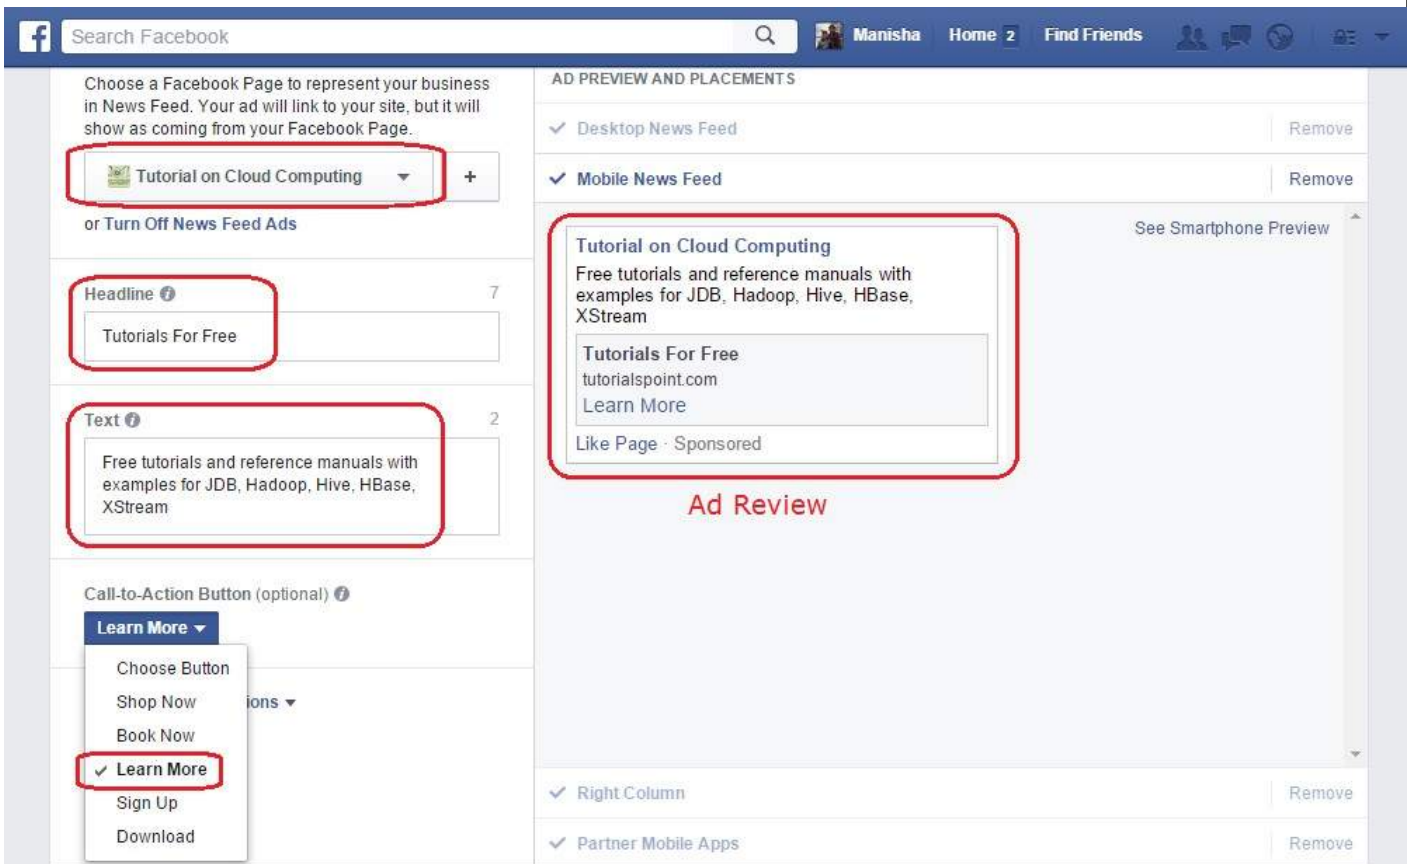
f Search Facebook Manisha Home 2 Find Friends

Choose a Facebook Page to represent your business in News Feed. Your ad will link to your site, but it will show as coming from your Facebook Page.

Tutorial on Cloud Computing +

or Turn Off News Feed Ads

Headline 7

Tutorials For Free

Text 2

Free tutorials and reference manuals with examples for JDB, Hadoop, Hive, HBase, XStream

Call-to-Action Button (optional)

Learn More

Choose Button
Shop Now
Book Now
✓ Learn More
Sign Up
Download

ions

AD PREVIEW AND PLACEMENTS

✓ Desktop News Feed Remove

✓ Mobile News Feed Remove

See Smartphone Preview

Tutorial on Cloud Computing

Free tutorials and reference manuals with examples for JDB, Hadoop, Hive, HBase, XStream

Tutorials For Free

tutorialspoint.com

Learn More

Like Page · Sponsored

Ad Review

✓ Right Column Remove

✓ Partner Mobile Apps Remove